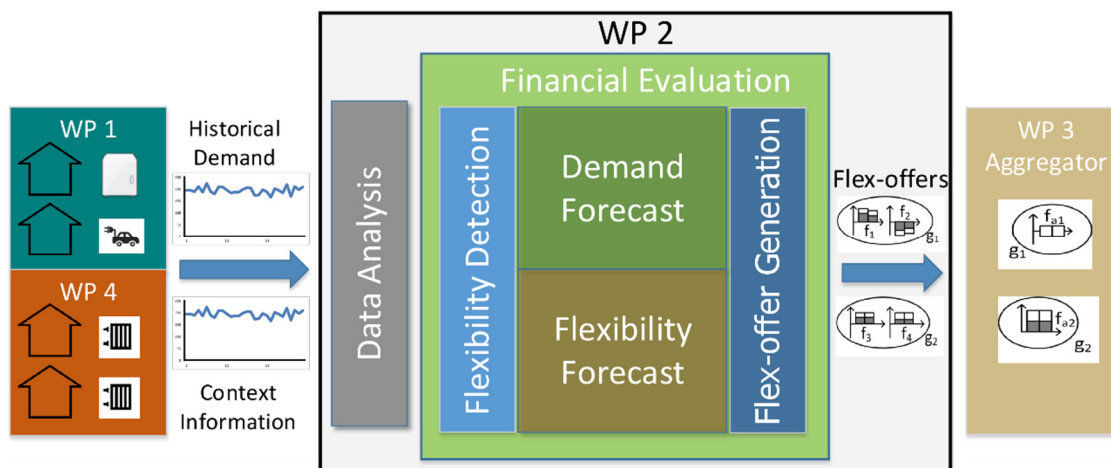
WP 1

WP 4

Historical Demand

Context Information

WP 2

Financial Evaluation

Data Analysis

Flexibility Detection

Demand Forecast

Flexibility Forecast

Flex-offer Generation

Flex-offers

$f_1$ $f_2$ $g_1$

$f_3$ $f_4$ $g_2$

WP 3 Aggregator

$f_{a1}$ $g_1$

$f_{a2}$ $g_2$